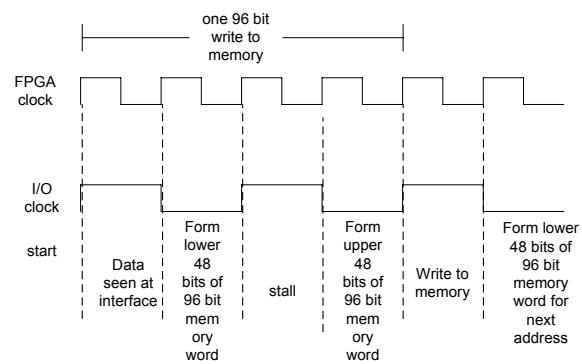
one 96 bit write to memory

FPGA clock

I/O clock

start

Data seen at interface

Form lower 48 bits of 96 bit mem ory word

stall

Form upper 48 bits of 96 bit mem ory word

Write to memory

Form lower 48 bits of 96 bit memory word for next address